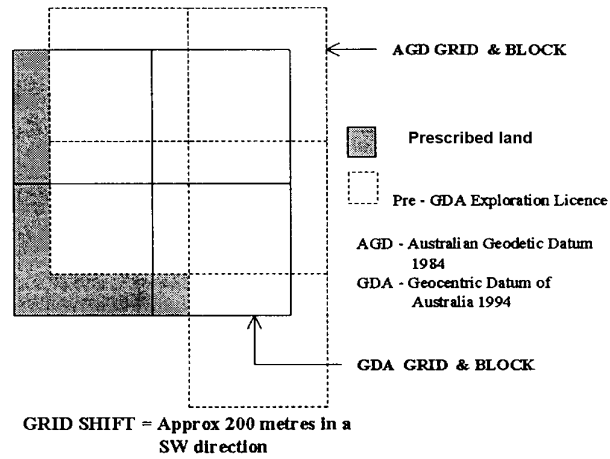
AGD GRID & BLOCK

Prescribed land

Pre - GDA Exploration Licence

AGD - Australian Geodetic Datum 1984

GDA - Geocentric Datum of Australia 1994

GDA GRID & BLOCK

GRID SHIFT = Approx 200 metres in a SW direction